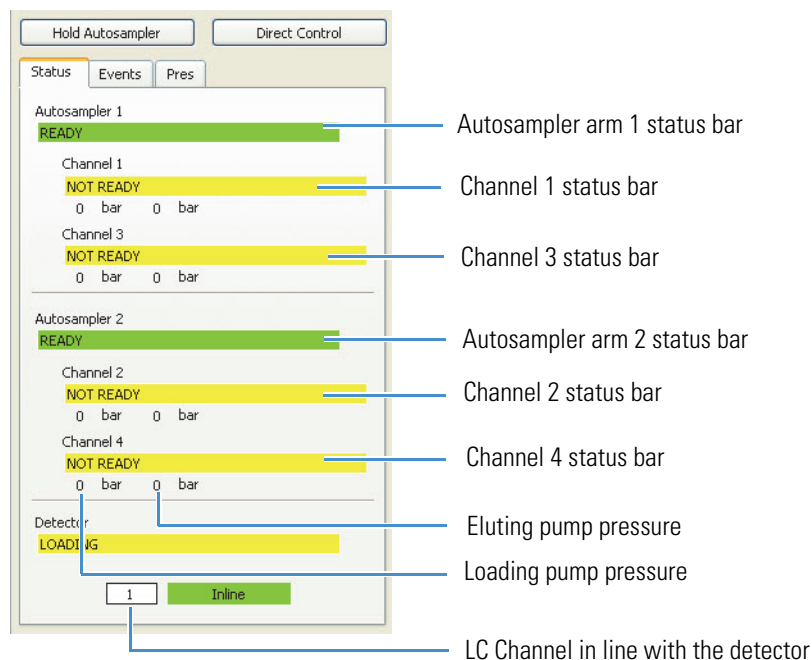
Hold Autosampler
Direct Control
Status
Events
Pres

Autosampler 1
READY
Autosampler arm 1 status bar

Channel 1
NOT READY
Channel 1 status bar
0 bar 0 bar

Channel 3
NOT READY
Channel 3 status bar
0 bar 0 bar

Autosampler 2
READY
Autosampler arm 2 status bar

Channel 2
NOT READY
Channel 2 status bar
0 bar 0 bar

Channel 4
NOT READY
Channel 4 status bar
0 bar 0 bar

Eluting pump pressure

Detector
LOADING
Loading pump pressure

1
Inline

LC Channel in line with the detector